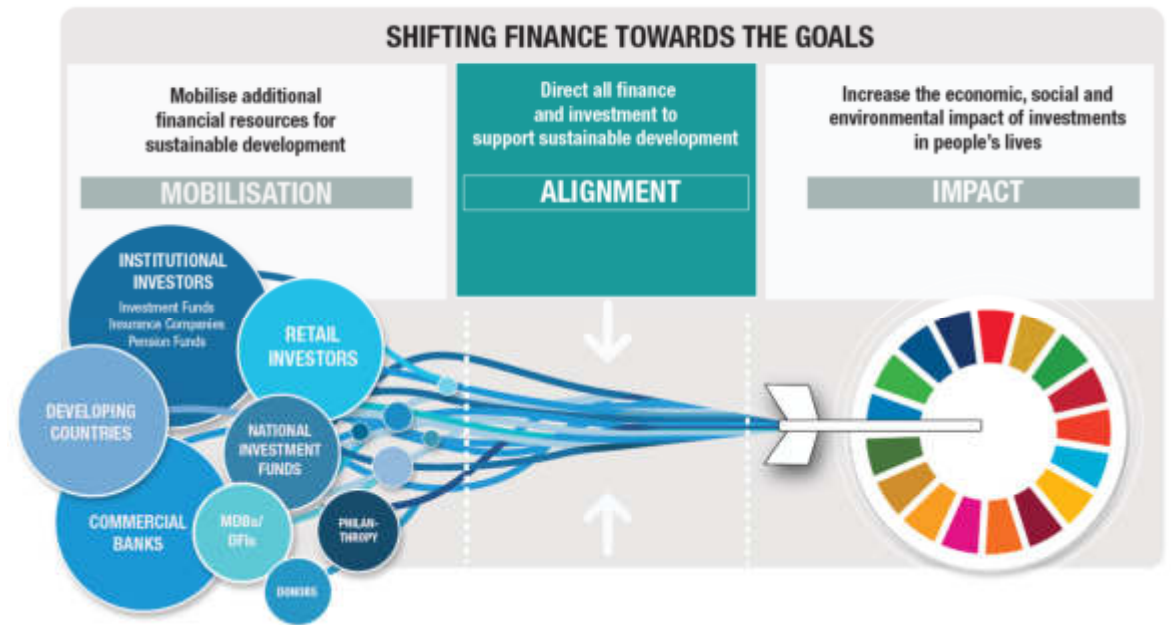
SHIFTING FINANCE TOWARDS THE GOALS

Mobilise additional financial resources for sustainable development

MOBILISATION

Direct all finance and investment to support sustainable development

ALIGNMENT

Increase the economic, social and environmental impact of investments in people's lives

IMPACT

INSTITUTIONAL INVESTORS
Investment Funds
Insurance Companies
Pension Funds

RETAIL INVESTORS

DEVELOPING COUNTRIES

NATIONAL INVESTMENT FUNDS

COMMERCIAL BANKS

MDBs/ DFIs

PHILANTHROPY

DONORS